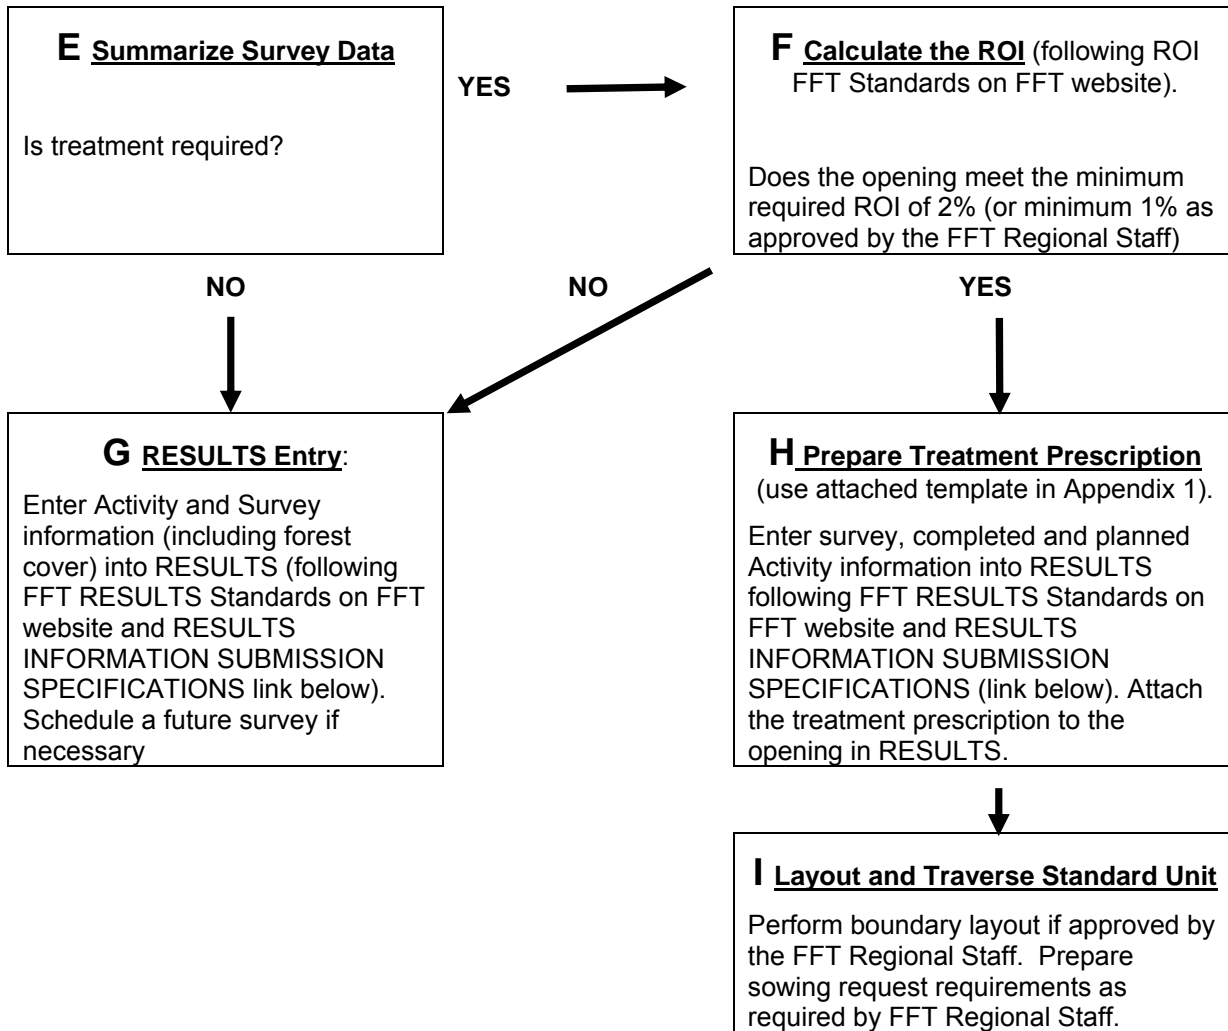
E Summarize Survey Data

Is treatment required?

YES

F Calculate the ROI (following ROI FFT Standards on FFT website).

Does the opening meet the minimum required ROI of 2% (or minimum 1% as approved by the FFT Regional Staff)

NO

NO

YES

G RESULTS Entry:

Enter Activity and Survey information (including forest cover) into RESULTS (following FFT RESULTS Standards on FFT website and RESULTS INFORMATION SUBMISSION SPECIFICATIONS link below). Schedule a future survey if necessary

H Prepare Treatment Prescription (use attached template in Appendix 1).

Enter survey, completed and planned Activity information into RESULTS following FFT RESULTS Standards on FFT website and RESULTS INFORMATION SUBMISSION SPECIFICATIONS (link below). Attach the treatment prescription to the opening in RESULTS.

I Layout and Traverse Standard Unit

Perform boundary layout if approved by the FFT Regional Staff. Prepare sowing request requirements as required by FFT Regional Staff.